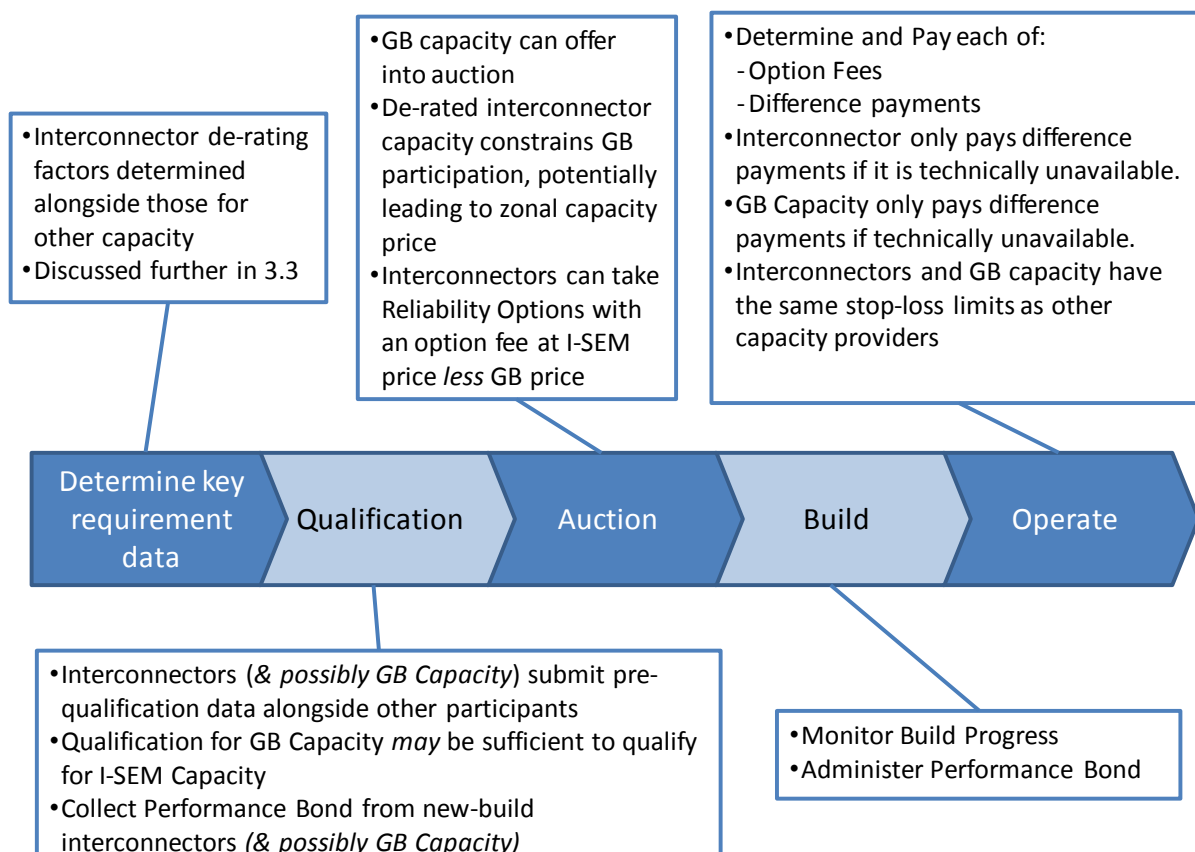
•Interconnector de-rating factors determined alongside those for other capacity
•Discussed further in 3.3

•GB capacity can offer into auction
•De-rated interconnector capacity constrains GB participation, potentially leading to zonal capacity price
•Interconnectors can take Reliability Options with an option fee at I-SEM price *less* GB price

•Determine and Pay each of:
-Option Fees
-Difference payments
•Interconnector only pays difference payments if it is technically unavailable.
•GB Capacity only pays difference payments if technically unavailable.
•Interconnectors and GB capacity have the same stop-loss limits as other capacity providers

Determine key requirement data

Qualification

Auction

Build

Operate

•Interconnectors (*& possibly GB Capacity*) submit pre-qualification data alongside other participants
•Qualification for GB Capacity *may* be sufficient to qualify for I-SEM Capacity
•Collect Performance Bond from new-build interconnectors *(& possibly GB Capacity)*

•Monitor Build Progress
•Administer Performance Bond